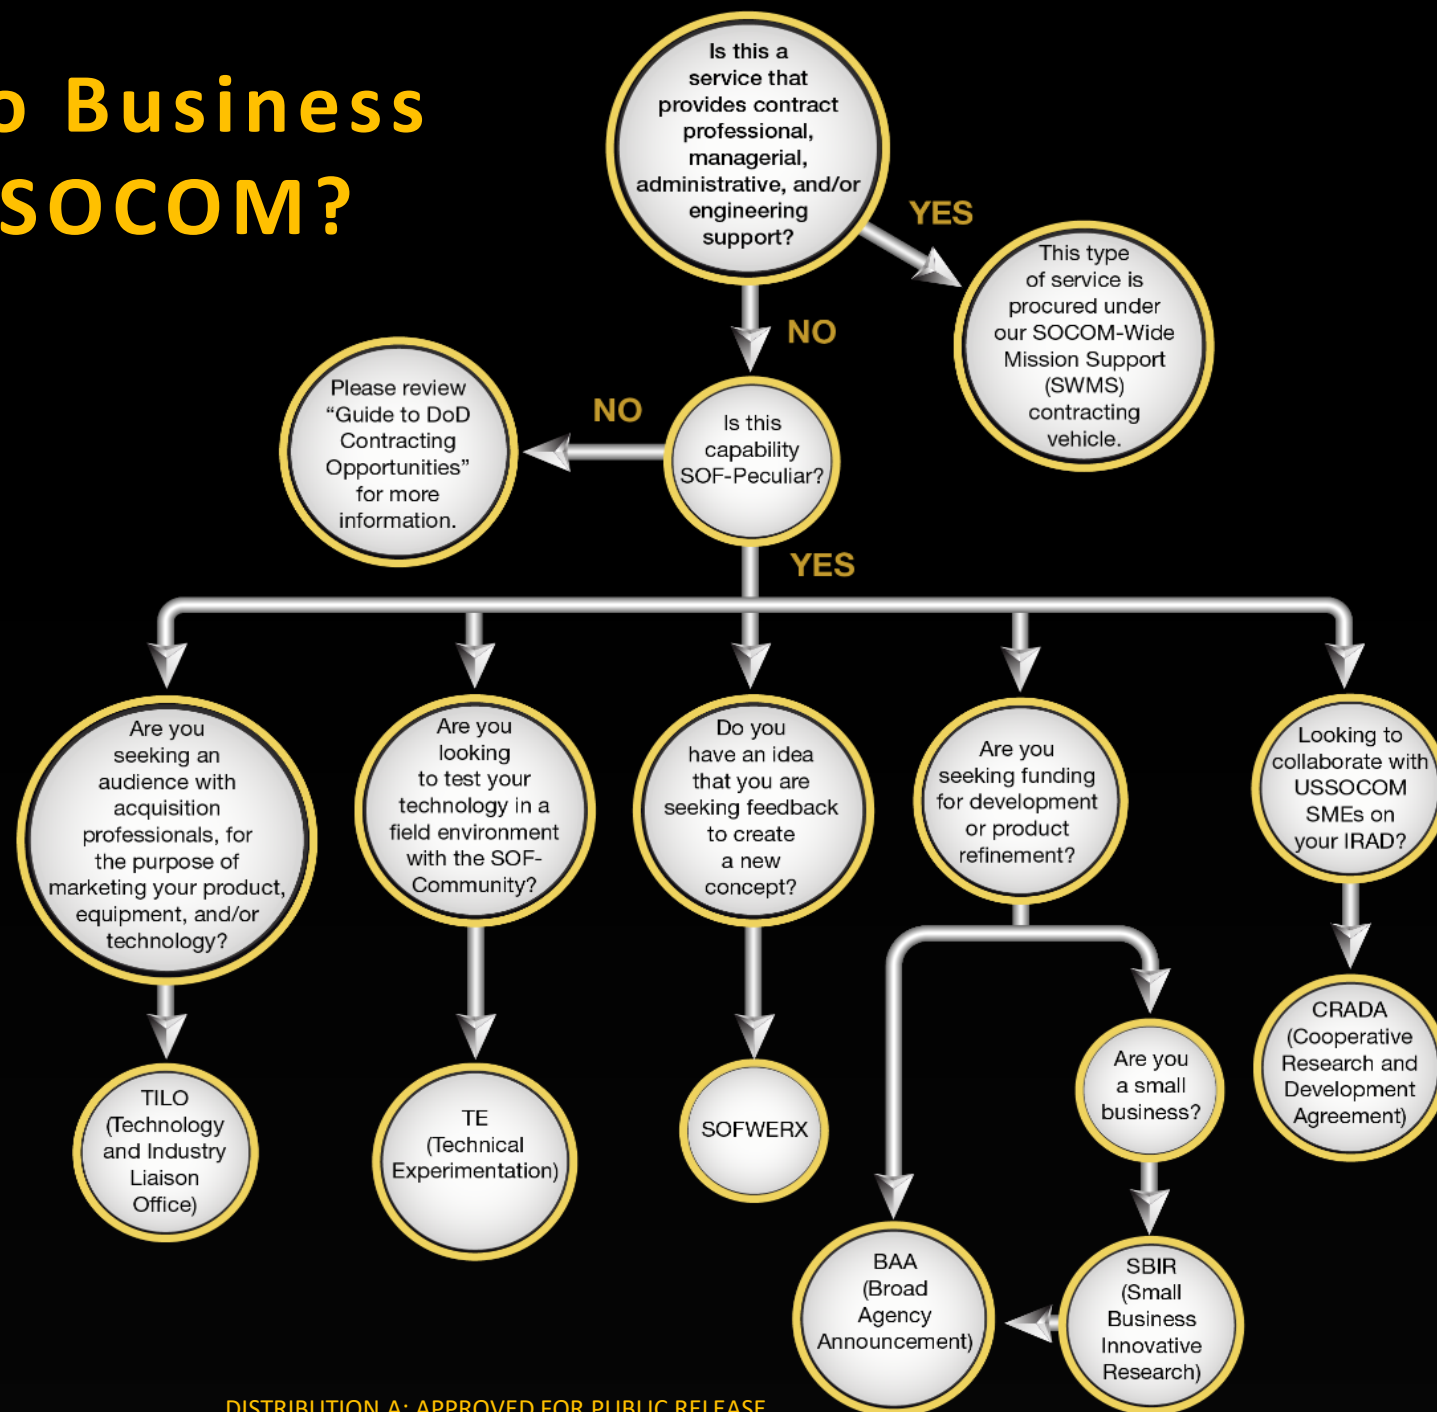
o Business
SOCOM?

Is this a service that provides contract professional, managerial, administrative, and/or engineering support?

YES

This type of service is procured under our SOCOM-Wide Mission Support (SWMS) contracting vehicle.

NO

Is this capability SOF-Peculiar?

NO

Please review “Guide to DoD Contracting Opportunities” for more information.

YES

Are you seeking an audience with acquisition professionals, for the purpose of marketing your product, equipment, and/or technology?

Are you looking to test your technology in a field environment with the SOF-Community?

Do you have an idea that you are seeking feedback to create a new concept?

Are you seeking funding for development or product refinement?

Looking to collaborate with USSOCOM SMEs on your IRAD?

TILO (Technology and Industry Liaison Office)

TE (Technical Experimentation)

SOFWERX

Are you a small business?

CRADA (Cooperative Research and Development Agreement)

BAA (Broad Agency Announcement)

SBIR (Small Business Innovative Research)

DISTRIBUTION A: APPROVED FOR PUBLIC RELEASE